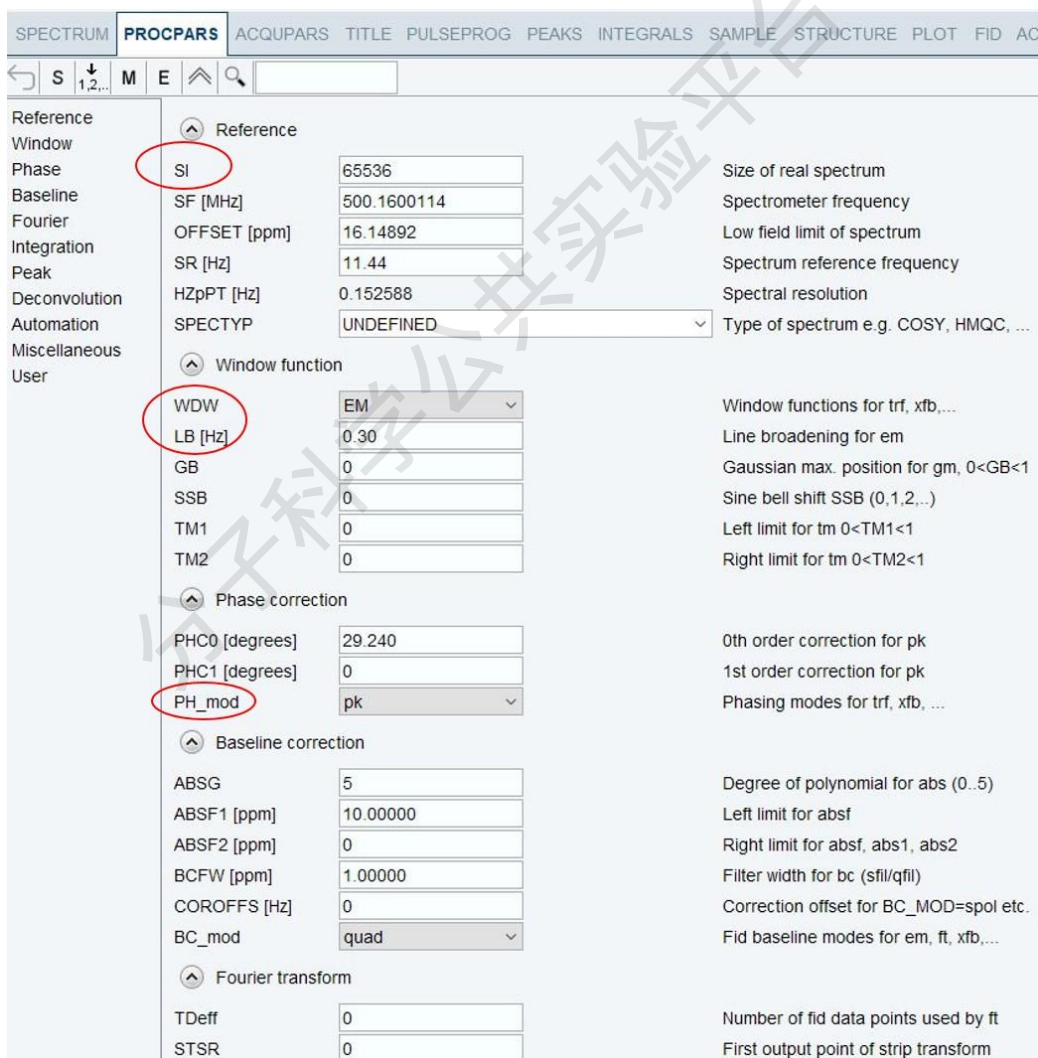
SPECTRUM PROCPARS ACQUPARS TITLE PULSEPROG PEAKS INTEGRALS SAMPLE STRUCTURE PLOT FID AC

S $\frac{\downarrow}{1,2,..}$ M E

Reference
Window
Phase
Baseline
Fourier
Integration
Peak
Deconvolution
Automation
Miscellaneous
User

Reference

| | | |
|---|---|---|
| SI | 65536 | Size of real spectrum |
| SF [MHz] | 500.1600114 | Spectrometer frequency |
| OFFSET [ppm] | 16.14892 | Low field limit of spectrum |
| SR [Hz] | 11.44 | Spectrum reference frequency |
| HZpPT [Hz] | 0.152588 | Spectral resolution |
| SPECTYP | UNDEFINED | Type of spectrum e.g. COSY, HMQC, ... |

Window function

| | | |
|---|---|---|
| WDW | EM | Window functions for trf, xfb,... |
| LB [Hz] | 0.30 | Line broadening for em |
| GB | 0 | Gaussian max. position for gm, 0<GB<1 |
| SSB | 0 | Sine bell shift SSB (0,1,2,..) |
| TM1 | 0 | Left limit for tm 0<TM1<1 |
| TM2 | 0 | Right limit for tm 0<TM2<1 |

Phase correction

| | | |
|---|---|---|
| PHC0 [degrees] | 29.240 | 0th order correction for pk |
| PHC1 [degrees] | 0 | 1st order correction for pk |
| PH_mod | pk | Phasing modes for trf, xfb, ... |

Baseline correction

| | | |
|---|---|---|
| ABSG | 5 | Degree of polynomial for abs (0..5) |
| ABSF1 [ppm] | 10.00000 | Left limit for absf |
| ABSF2 [ppm] | 0 | Right limit for absf, abs1, abs2 |
| BCFW [ppm] | 1.00000 | Filter width for bc (sfil/qfil) |
| COROFFS [Hz] | 0 | Correction offset for BC_MOD=spol etc. |
| BC_mod | quad | Fid baseline modes for em, ft, xfb,... |

Fourier transform

| | | |
|---|---|---|
| TDeff | 0 | Number of fid data points used by ft |
| STSR | 0 | First output point of strip transform |

分子科学公共实验平台